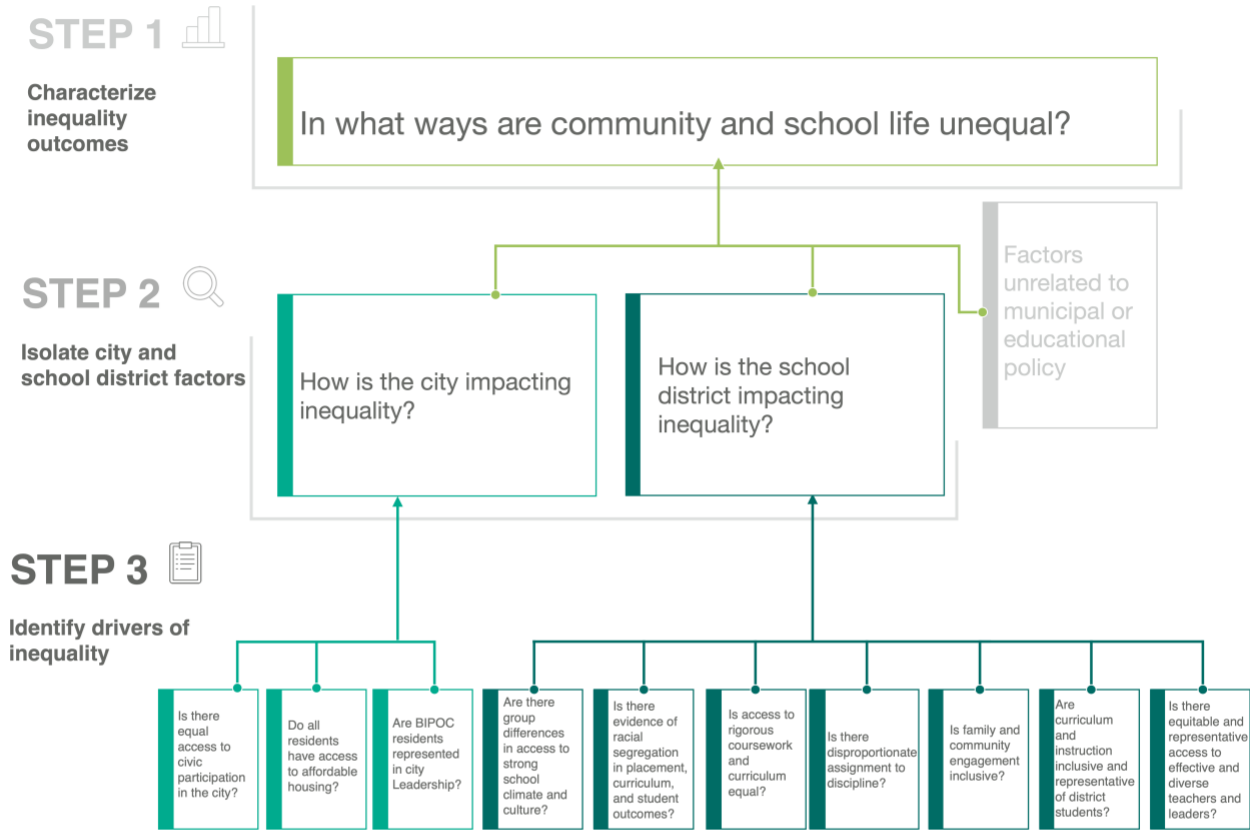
STEP 1

Characterize inequality outcomes

In what ways are community and school life unequal?

STEP 2

Isolate city and school district factors

How is the city impacting inequality?

How is the school district impacting inequality?

Factors unrelated to municipal or educational policy

STEP 3

Identify drivers of inequality

Is there equal access to civic participation in the city?

Do all residents have access to affordable housing?

Are BIPOC residents represented in city Leadership?

Are there group differences in access to strong school climate and culture?

Is there evidence of racial segregation in placement, curriculum, and student outcomes?

Is access to rigorous coursework and curriculum equal?

Is there disproportionate assignment to discipline?

Is family and community engagement inclusive?

Are curriculum and instruction inclusive and representative of district students?

Is there equitable and representative access to effective and diverse teachers and leaders?